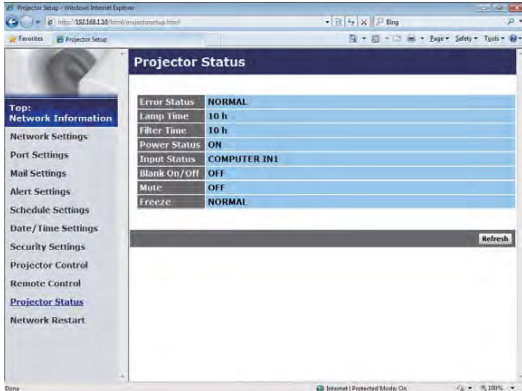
Projector Setup - Windows Internet Explorer

http://192.168.1.10/html/projectorsetup.html

Bing

Favorites

Projector Setup

Page ▾ Safety ▾ Tools ▾

Top: Network Information

Network Settings

Port Settings

Mail Settings

Alert Settings

Schedule Settings

Date/Time Settings

Security Settings

Projector Control

Remote Control

Projector Status

Network Restart

Projector Status

| Error Status | NORMAL |
|---|---|
| Lamp Time | 10 h |
| Filter Time | 10 h |
| Power Status | ON |
| Input Status | COMPUTER IN1 |
| Blank On/Off | OFF |
| Mute | OFF |
| Freeze | NORMAL |

Refresh

Done

Internet | Protected Mode: On

100%